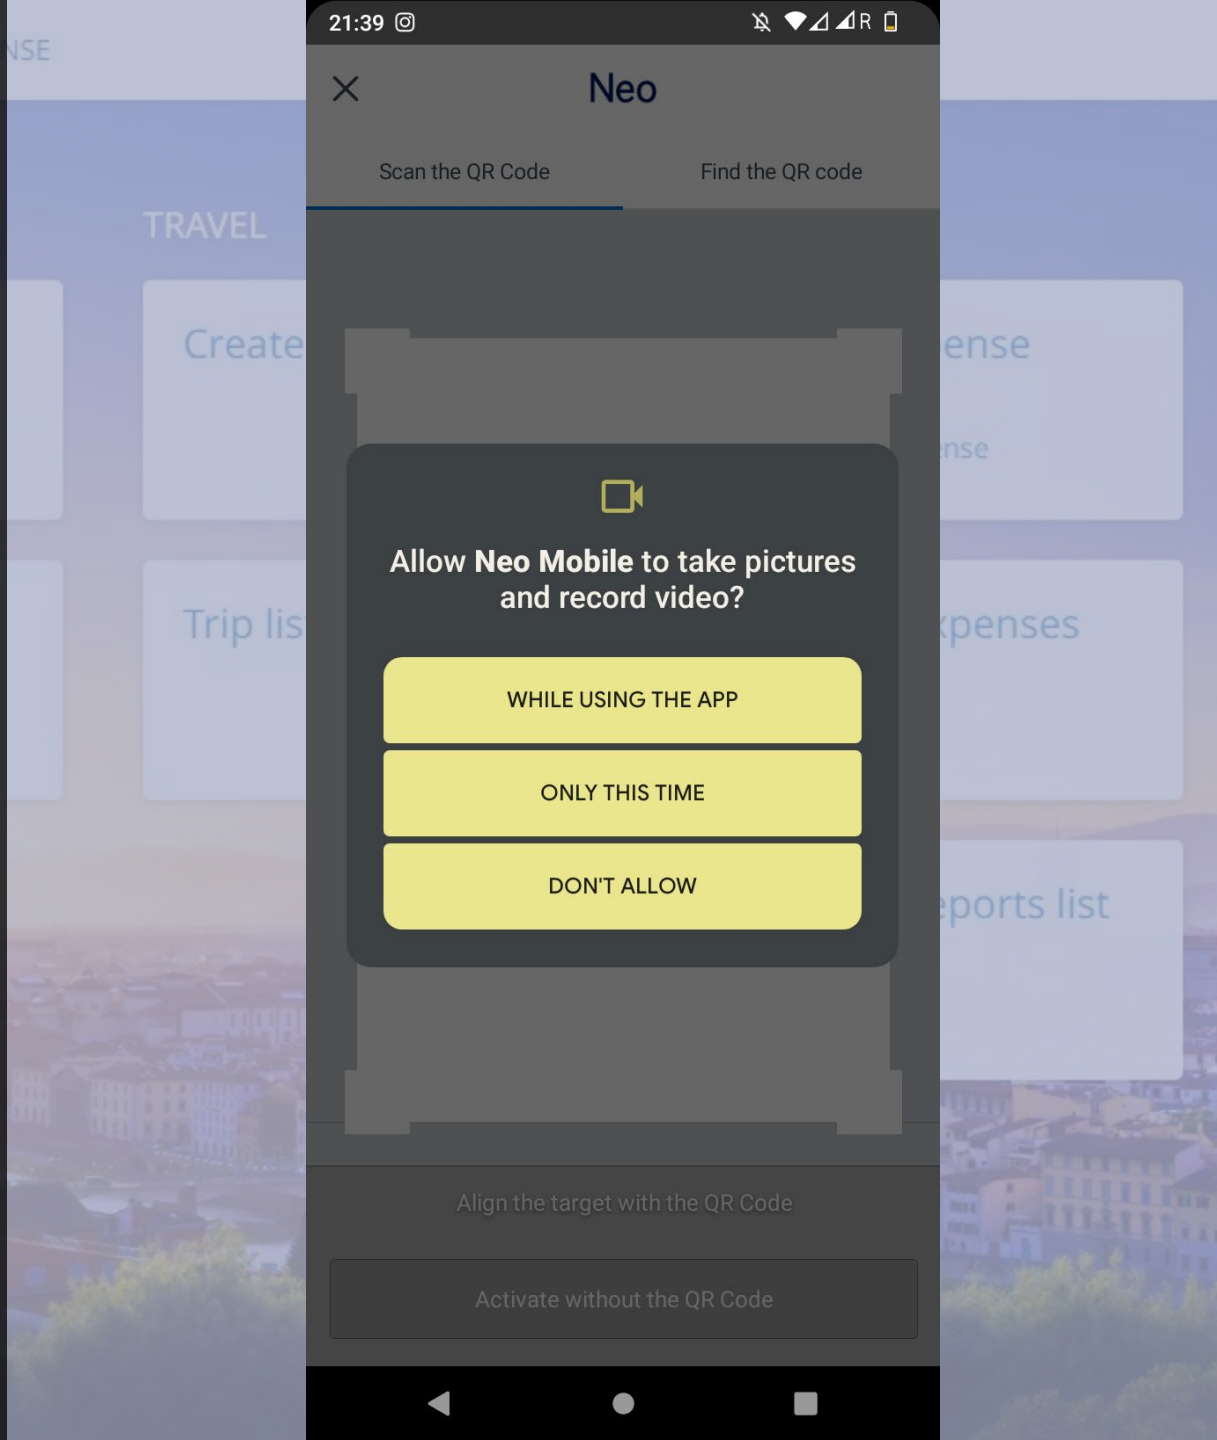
NSE

TRAVEL

Create

Trip lis

ense

nse

xpenses

eports list

21:39

R

Neo

Scan the QR Code

Find the QR code

Allow **Neo Mobile** to take pictures and record video?

WHILE USING THE APP

ONLY THIS TIME

DON'T ALLOW

Align the target with the QR Code

Activate without the QR Code